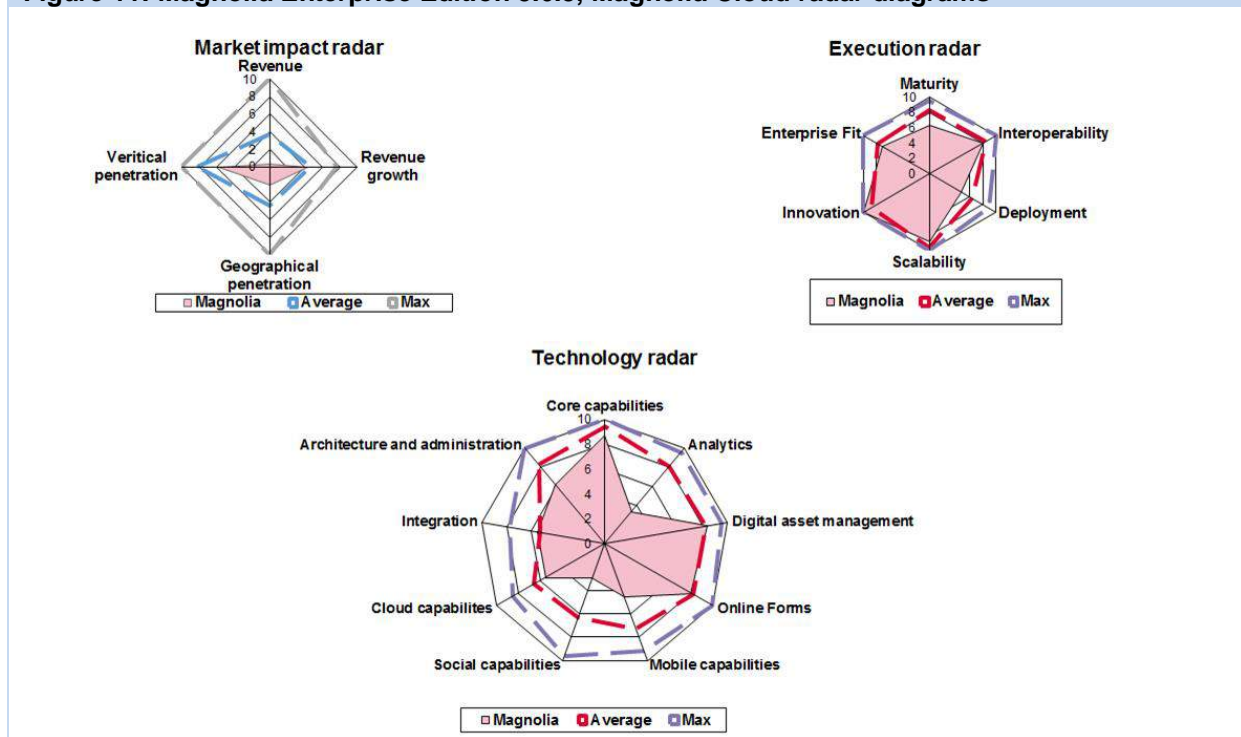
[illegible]

Market impact radar

Revenue

10

8

6

4

2

0

Veritical penetration

Revenue growth

Geographical penetration

Magnolia Average Max

Execution radar

Maturity

10

8

6

4

2

0

Enterprise Fit

Interoperability

Innovation

Deployment

Scalability

Magnolia Average Max

Technology radar

Core capabilities

10

8

6

4

2

0

Architecture and administration

Analytics

Integration

Digital asset management

Cloud capabilites

Online Forms

Social capabilities

Mobile capabilities

Magnolia Average Max